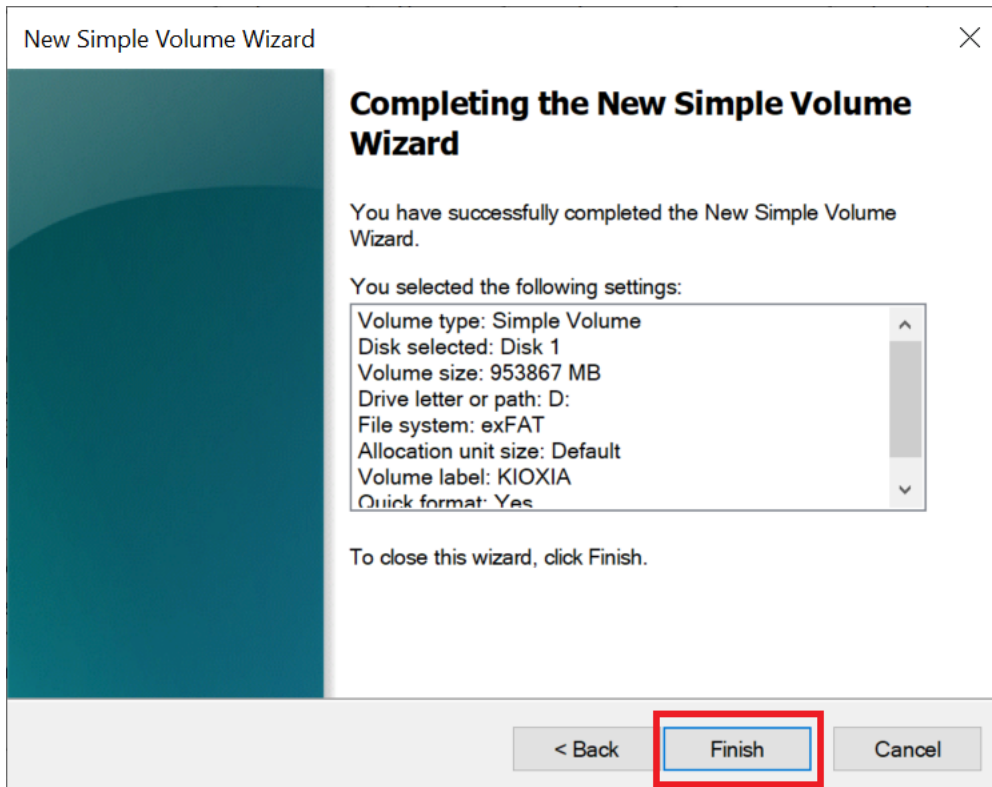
New Simple Volume Wizard

Completing the New Simple Volume Wizard

You have successfully completed the New Simple Volume Wizard.

You selected the following settings:

Volume type: Simple Volume
Disk selected: Disk 1
Volume size: 953867 MB
Drive letter or path: D:
File system: exFAT
Allocation unit size: Default
Volume label: KIOXIA
Quick format: Yes

To close this wizard, click Finish.

< Back
Finish
Cancel